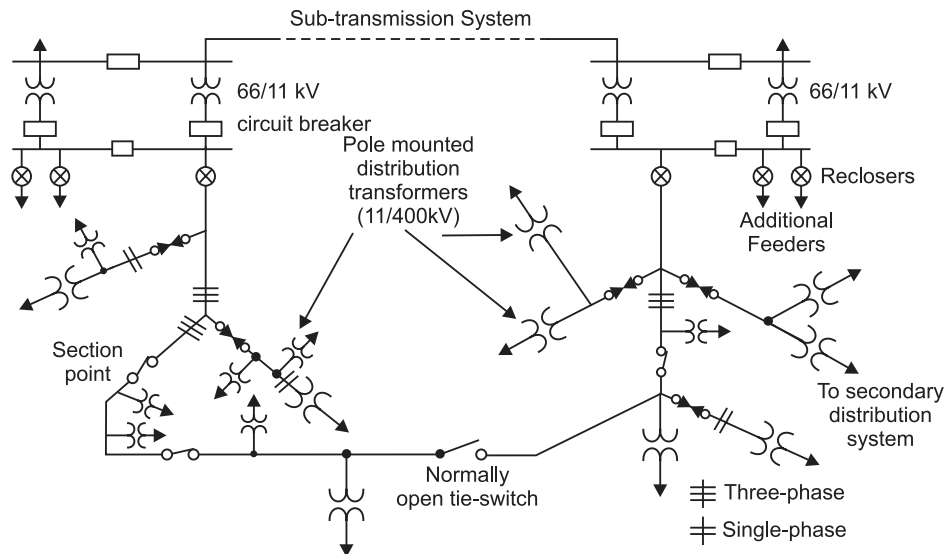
Sub-transmission System

66/11 kV

circuit breaker

66/11 kV

Pole mounted distribution transformers (11/400kV)

Reclosers

Additional Feeders

Section point

To secondary distribution system

Normally open tie-switch

Three-phase

Single-phase